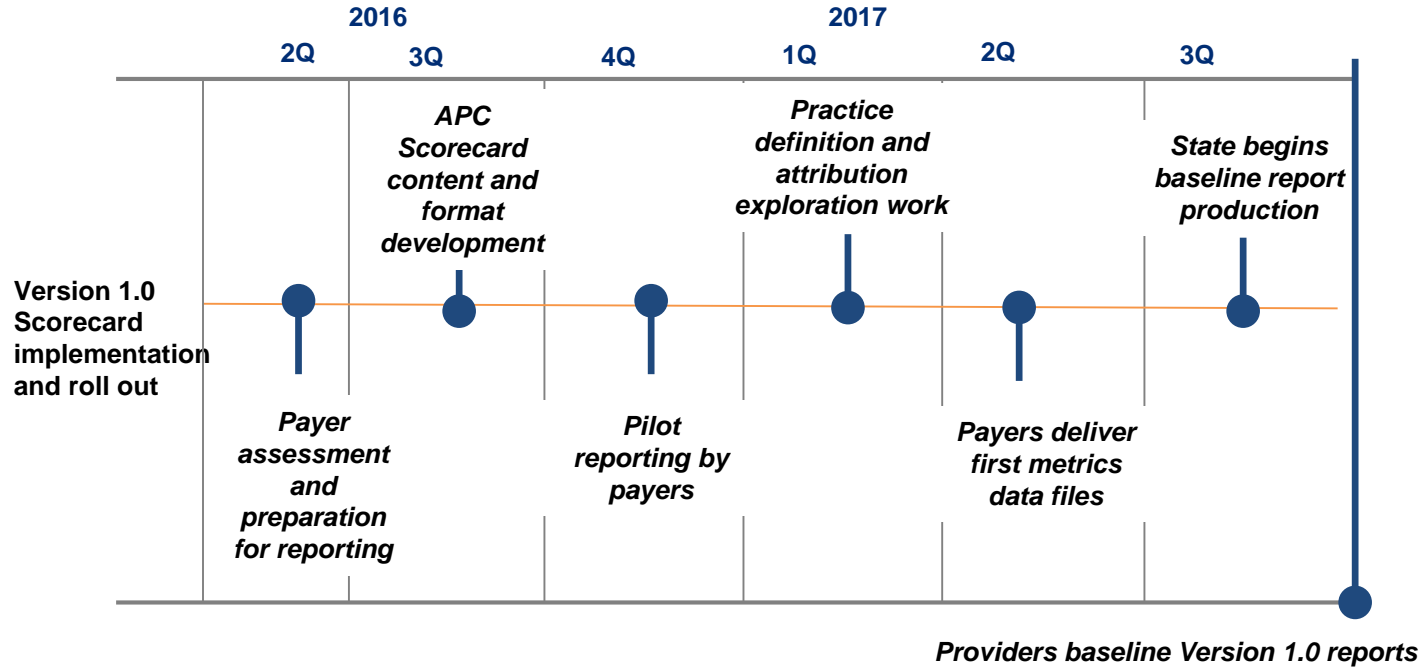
2016

2017

2Q

3Q

4Q

1Q

2Q

3Q

APC Scorecard content and format development

Practice definition and attribution exploration work

State begins baseline report production

Version 1.0 Scorecard implementation and roll out

Payer assessment and preparation for reporting

Pilot reporting by payers

Payers deliver first metrics data files

Providers baseline Version 1.0 reports